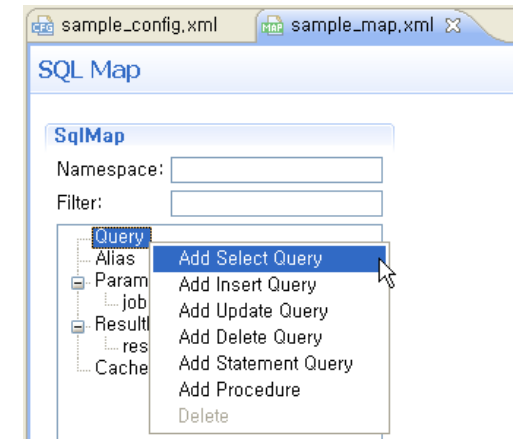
CFG sample_config.xml
MAP sample_map.xml ☒

SQL Map

SqlMap

Namespace:

Filter:

Query
Alias
Param
job
Result
res
Cache

Add Select Query
Add Insert Query
Add Update Query
Add Delete Query
Add Statement Query
Add Procedure
Delete